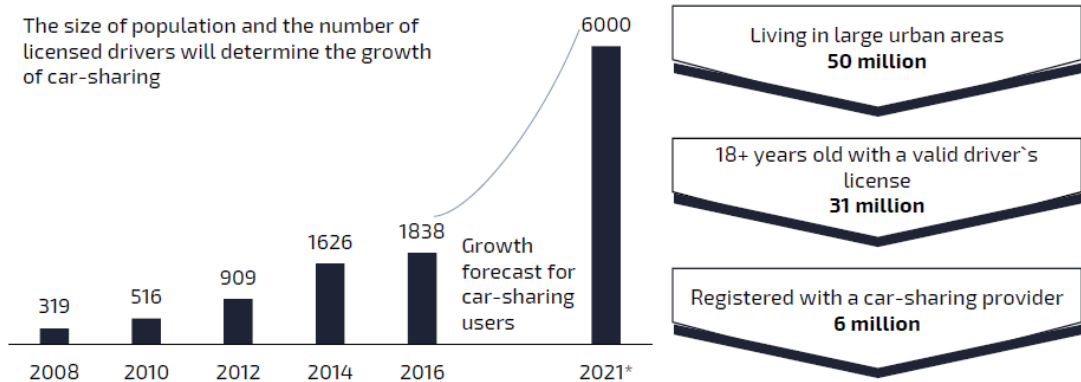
The size of population and the number of licensed drivers will determine the growth of car-sharing

6000

1838

1626

909

516

319

Growth forecast for car-sharing users

2008 2010 2012 2014 2016 2021*

Living in large urban areas
**50 million**

18+ years old with a valid driver`s license
**31 million**

Registered with a car-sharing provider
**6 million**